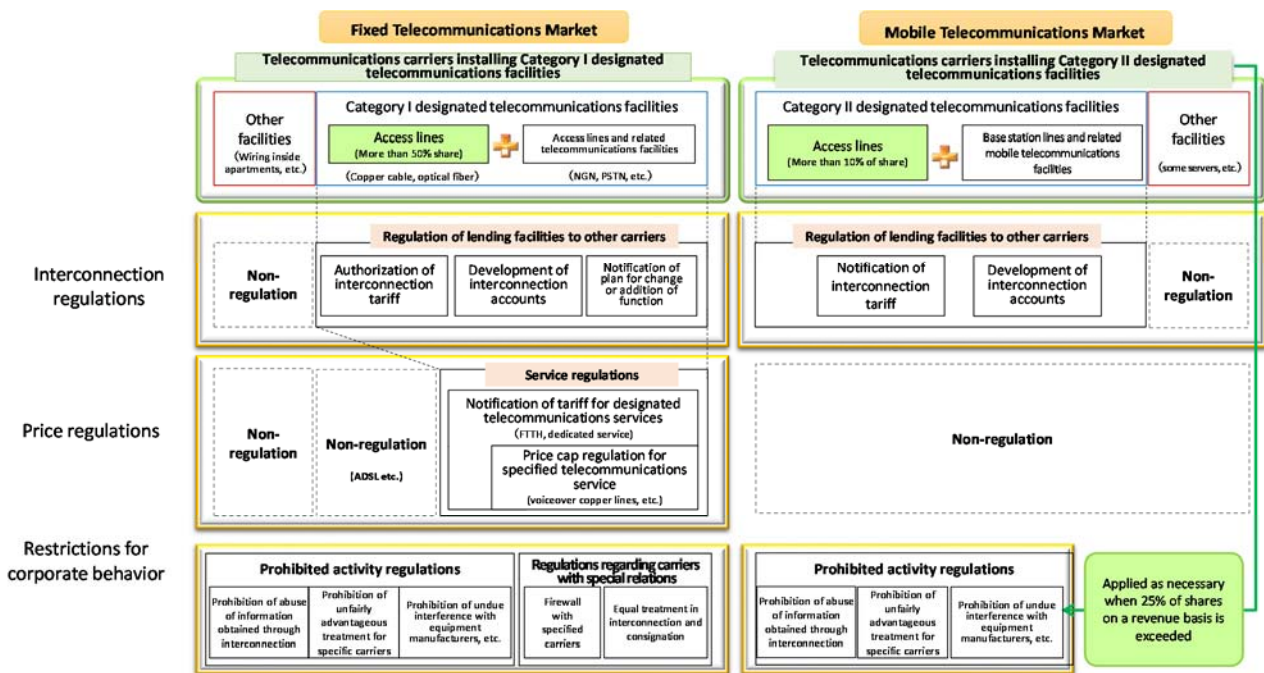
Fixed Telecommunications Market

Mobile Telecommunications Market

Telecommunications carriers installing Category I designated telecommunications facilities

Telecommunications carriers installing Category II designated telecommunications facilities

Other facilities
(Wiring inside apartments, etc.)

Category I designated telecommunications facilities

Access lines
(More than 50% share)

Access lines and related telecommunications facilities

(Copper cable, optical fiber)

(NGN, PSTN, etc.)

Category II designated telecommunications facilities

Access lines
(More than 10% of share)

Base station lines and related mobile telecommunications facilities

Other facilities
(some servers, etc.)

Interconnection regulations

Non-regulation

Regulation of lending facilities to other carriers

Authorization of interconnection tariff

Development of interconnection accounts

Notification of plan for change or addition of function

Regulation of lending facilities to other carriers

Notification of interconnection tariff

Development of interconnection accounts

Non-regulation

Price regulations

Non-regulation

Non-regulation
(ADSL etc.)

Service regulations

Notification of tariff for designated telecommunications services
(FTTH, dedicated service)

Price cap regulation for specified telecommunications service
(voiceover copper lines, etc.)

Non-regulation

Restrictions for corporate behavior

Prohibited activity regulations

Prohibition of abuse of information obtained through interconnection

Prohibition of unfairly advantageous treatment for specific carriers

Prohibition of undue interference with equipment manufacturers, etc.

Regulations regarding carriers with special relations

Firewall with specified carriers

Equal treatment in interconnection and consignation

Prohibited activity regulations

Prohibition of abuse of information obtained through interconnection

Prohibition of unfairly advantageous treatment for specific carriers

Prohibition of undue interference with equipment manufacturers, etc.

Applied as necessary when 25% of shares on a revenue basis is exceeded